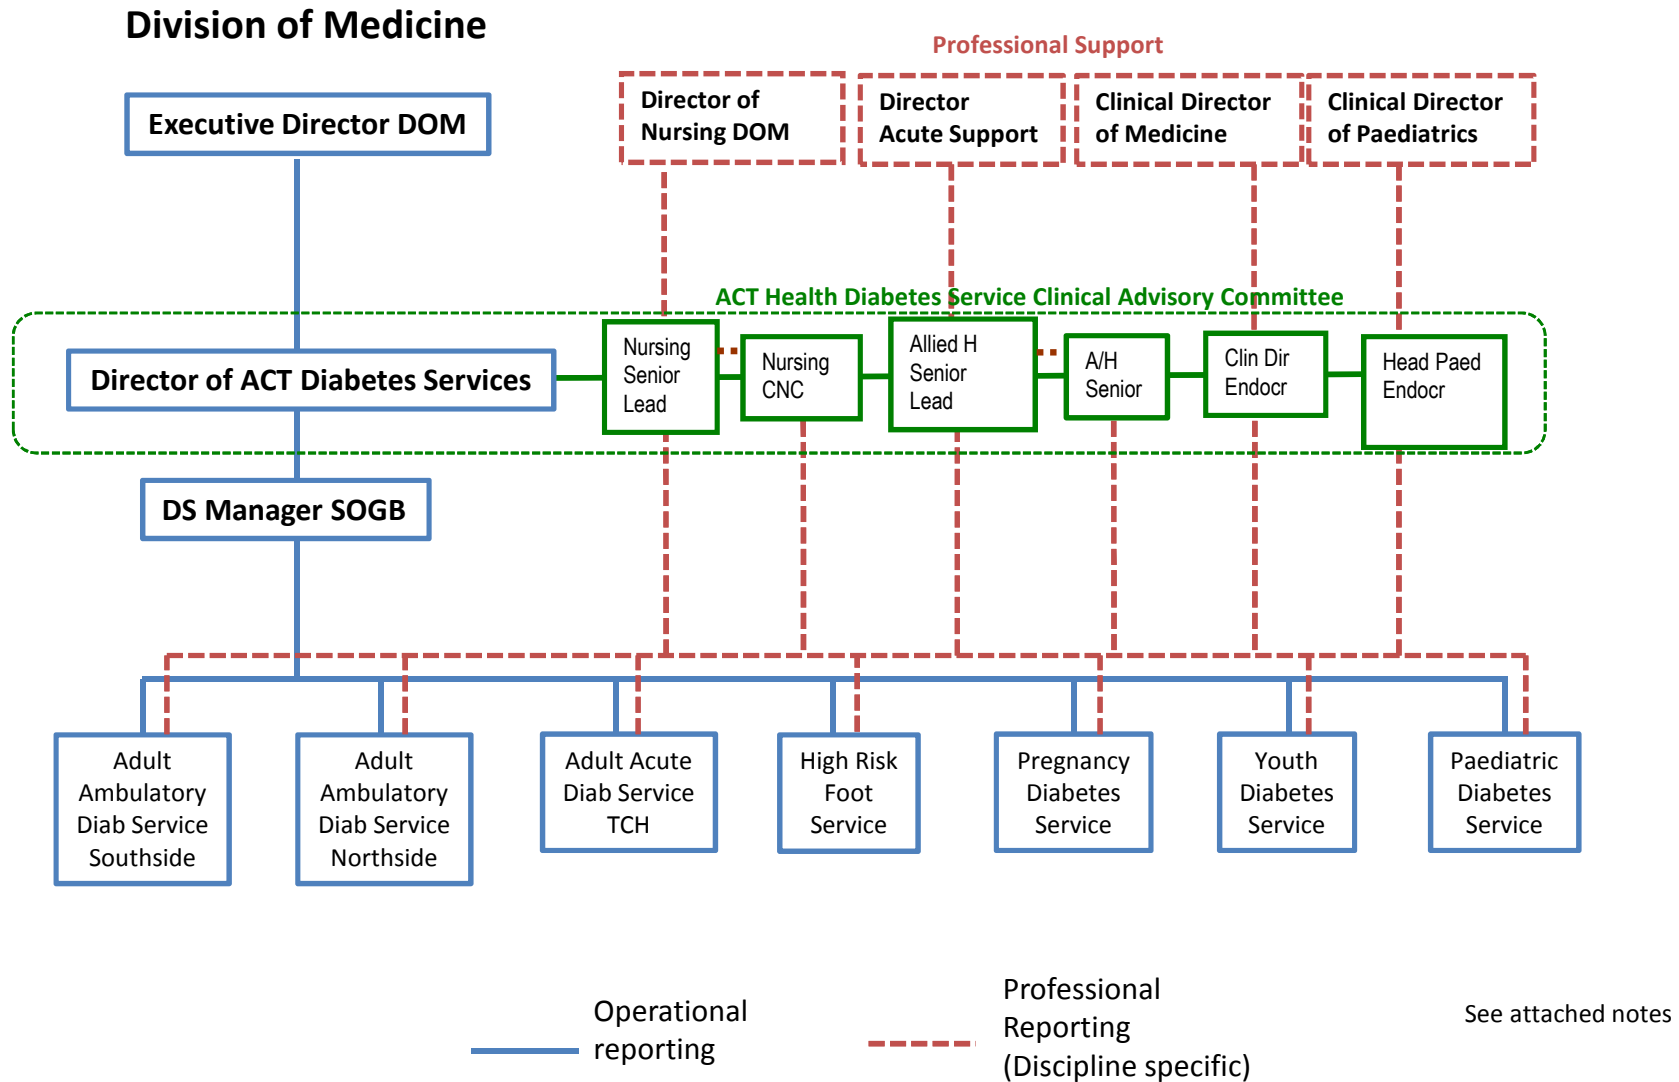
Division of Medicine

Professional Support

Executive Director DOM

Director of Nursing DOM

Director Acute Support

Clinical Director of Medicine

Clinical Director of Paediatrics

ACT Health Diabetes Service Clinical Advisory Committee

Director of ACT Diabetes Services

Nursing Senior Lead

Nursing CNC

Allied H Senior Lead

A/H Senior

Clin Dir Endocr

Head Paed Endocr

DS Manager SOGB

Adult Ambulatory Diab Service Southside

Adult Ambulatory Diab Service Northside

Adult Acute Diab Service TCH

High Risk Foot Service

Pregnancy Diabetes Service

Youth Diabetes Service

Paediatric Diabetes Service

Operational reporting

Professional Reporting (Discipline specific)

See attached notes